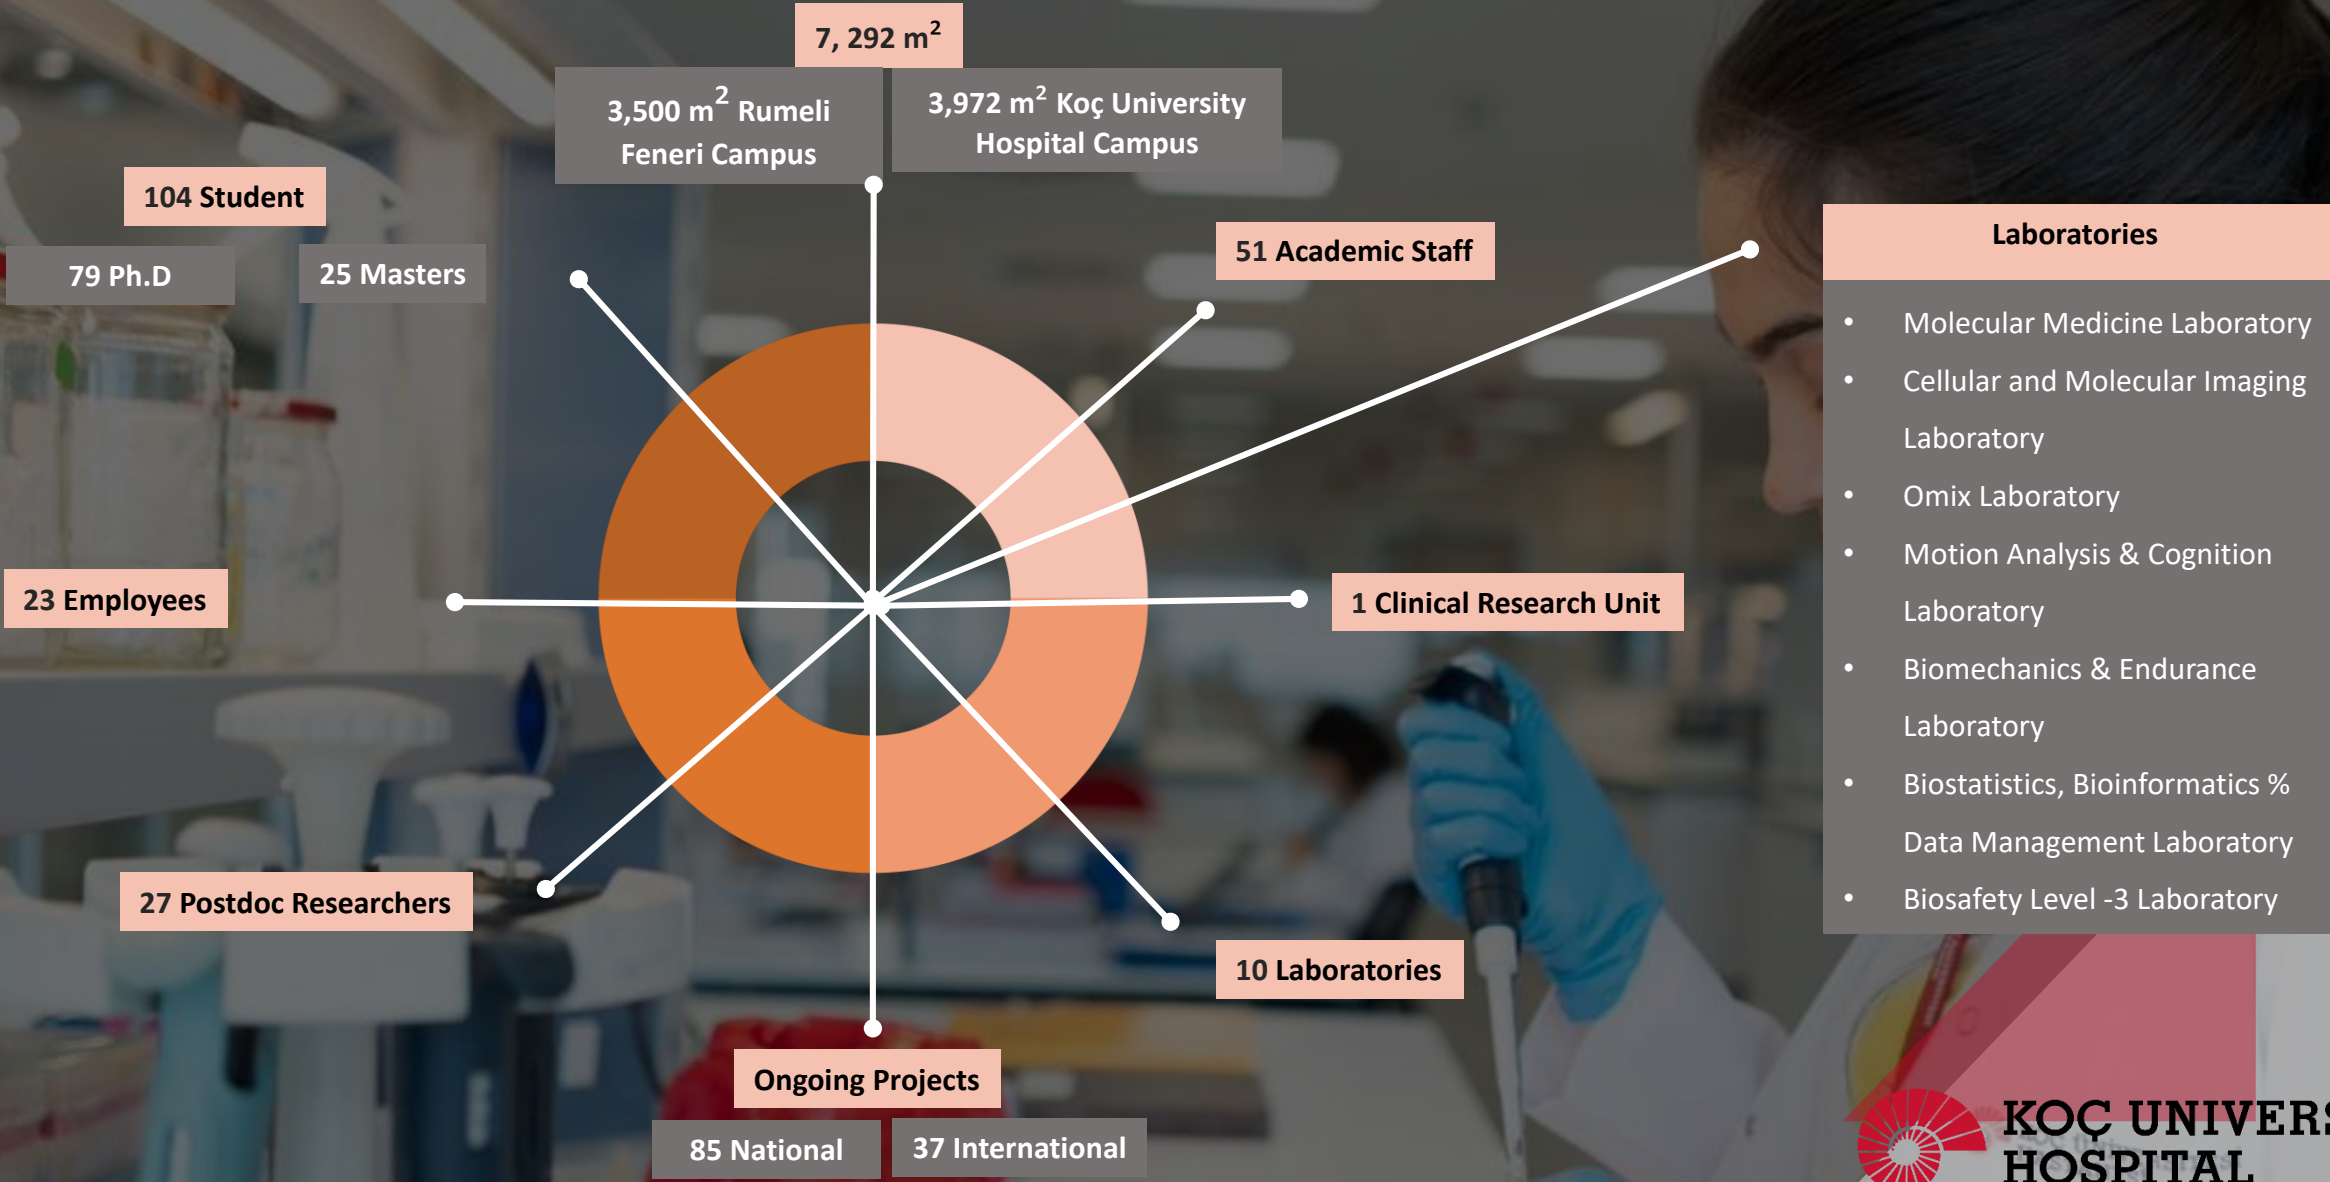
7, 292 $m^2$

3,500 $m^2$ Rumeli Feneri Campus

3,972 $m^2$ Koç University Hospital Campus

104 Student

79 Ph.D

25 Masters

51 Academic Staff

Laboratories

- Molecular Medicine Laboratory
- Cellular and Molecular Imaging Laboratory
- Omix Laboratory
- Motion Analysis & Cognition Laboratory
- Biomechanics & Endurance Laboratory
- Biostatistics, Bioinformatics % Data Management Laboratory
- Biosafety Level -3 Laboratory

23 Employees

1 Clinical Research Unit

27 Postdoc Researchers

10 Laboratories

Ongoing Projects

85 National

37 International

KOÇ UNIVER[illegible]
HOSPITAL